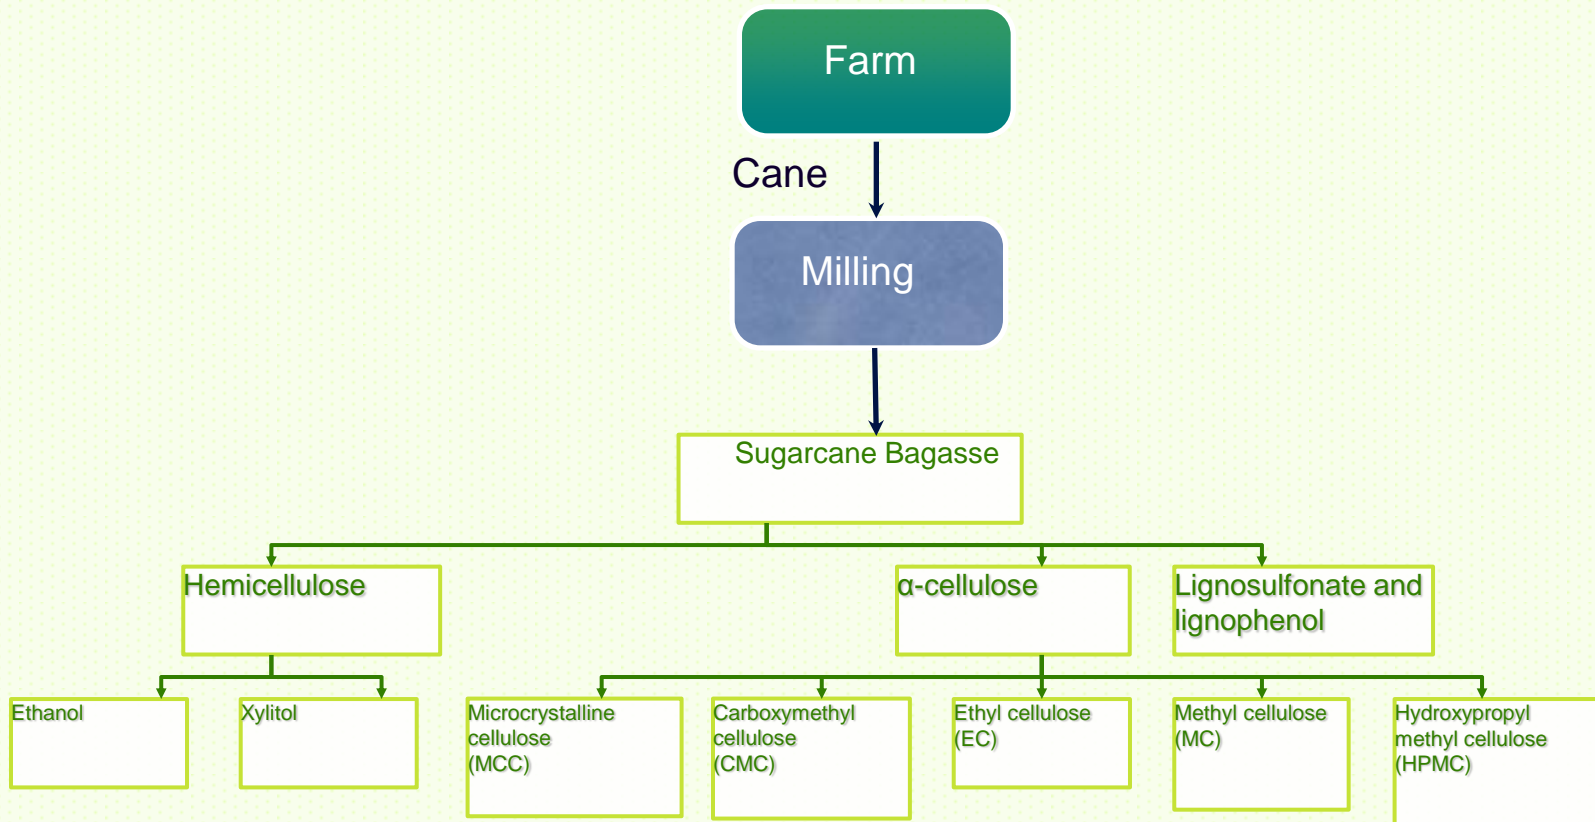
Farm

Cane

Milling

Sugarcane Bagasse

Hemicellulose

α-cellulose

Lignosulfonate and lignophenol

Ethanol

Xylitol

Microcrystalline cellulose (MCC)

Carboxymethyl cellulose (CMC)

Ethyl cellulose (EC)

Methyl cellulose (MC)

Hydroxypropyl methyl cellulose (HPMC)